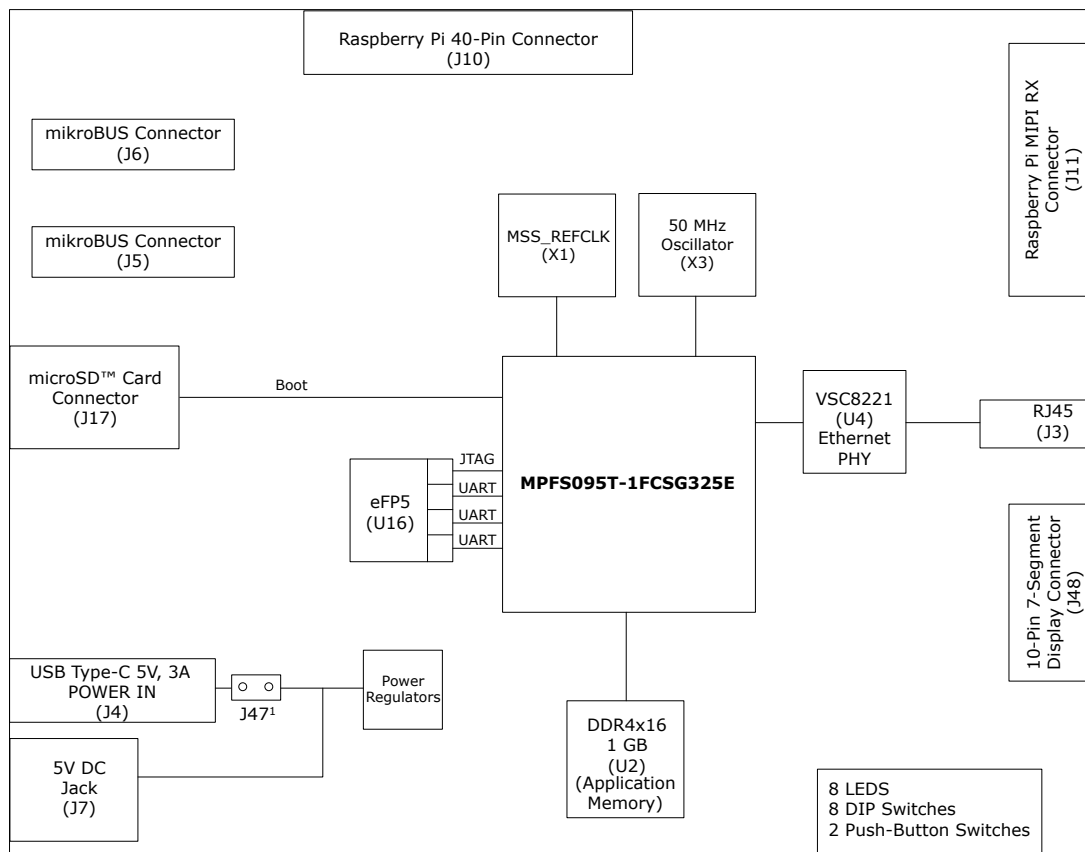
Raspberry Pi 40-Pin Connector
(J10)

mikroBUS Connector
(J6)

mikroBUS Connector
(J5)

Raspberry Pi MIPI RX Connector
(J11)

MSS_REFCLK
(X1)

50 MHz
Oscillator
(X3)

microSD™ Card
Connector
(J17)

Boot

MPFS095T-1FCSG325E

VSC8221
(U4)
Ethernet
PHY

RJ45
(J3)

eFP5
(U16)

JTAG
UART
UART
UART

10-Pin 7-Segment Display Connector
(J48)

USB Type-C 5V, 3A
POWER IN
(J4)

$J47^1$

Power
Regulators

5V DC
Jack
(J7)

DDR4x16
1 GB
(U2)
(Application
Memory)

8 LEDS
8 DIP Switches
2 Push-Button Switches